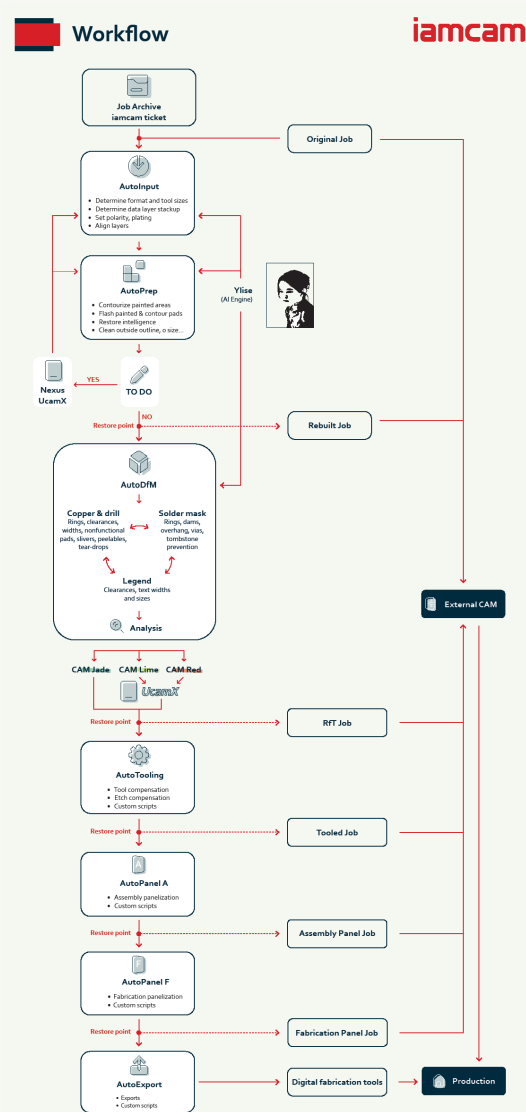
Workflow

iamcam

Job Archive
iamcam ticket

Original Job

AutoInput
- Determine format and tool sizes
- Determine data layer stackup
- Set polarity, plating
- Align layers

AutoPrep
- Contourize painted areas
- Flash painted & contour pads
- Restore intelligence
- Clean outside outline, o size...

Ylise
(AI Engine)

Nexus
UcamX

YES

TO DO

NO

Restore point

Rebuilt Job

AutoDfM

Copper & drill
Rings, clearances, widths, nonfunctional pads, slivers, peelables, tear-drops

Solder mask
Rings, dams, overhang, vias, tombstone prevention

Legend
Clearances, text widths and sizes

Analysis

External CAM

CAM Jade CAM Lime CAM Red

UcamX

Restore point

RfT Job

AutoTooling
- Tool compensation
- Etch compensation
- Custom scripts

Restore point

Tooled Job

AutoPanel A
- Assembly panelization
- Custom scripts

Restore point

Assembly Panel Job

AutoPanel F
- Fabrication panelization
- Custom scripts

Restore point

Fabrication Panel Job

AutoExport
- Exports
- Custom scripts

Digital fabrication tools

Production